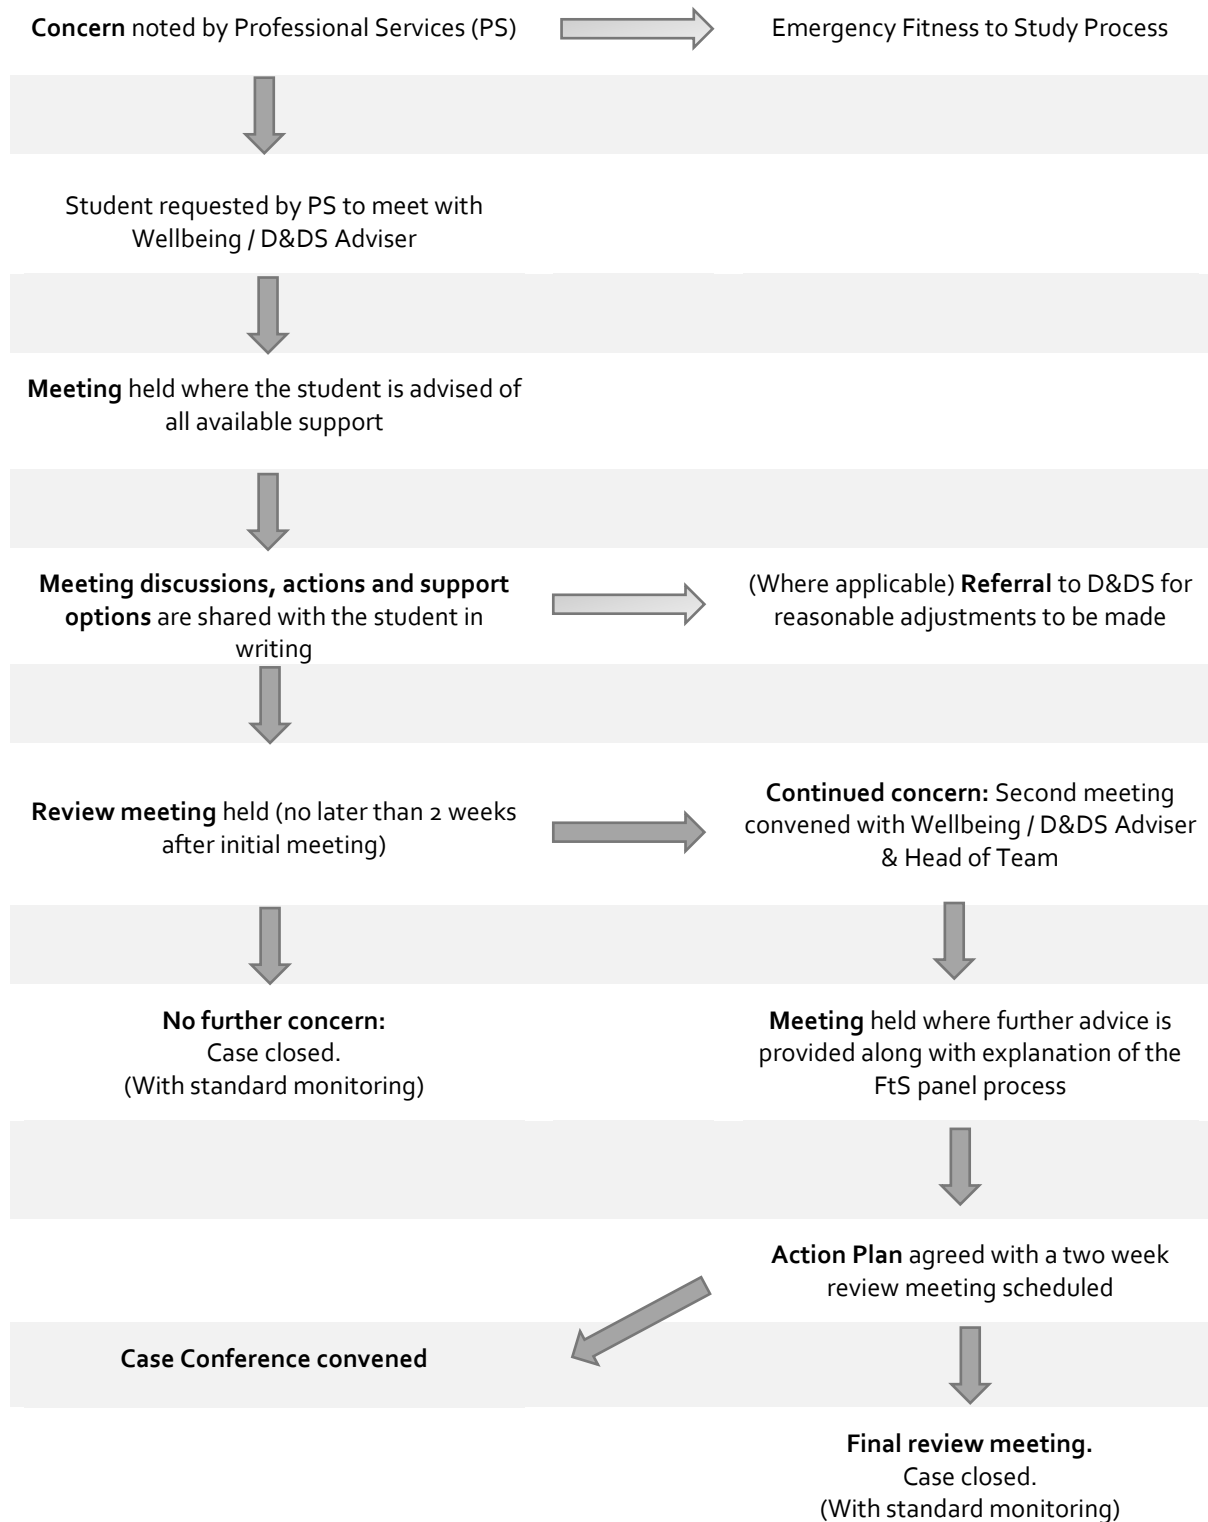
**Concern** noted by Professional Services (PS)

Emergency Fitness to Study Process

Student requested by PS to meet with Wellbeing / D&DS Adviser

**Meeting** held where the student is advised of all available support

**Meeting discussions, actions and support options** are shared with the student in writing

(Where applicable) **Referral** to D&DS for reasonable adjustments to be made

**Review meeting** held (no later than 2 weeks after initial meeting)

**Continued concern:** Second meeting convened with Wellbeing / D&DS Adviser & Head of Team

**No further concern:**
Case closed.
(With standard monitoring)

**Meeting** held where further advice is provided along with explanation of the FtS panel process

**Action Plan** agreed with a two week review meeting scheduled

**Case Conference convened**

**Final review meeting.**
Case closed.
(With standard monitoring)